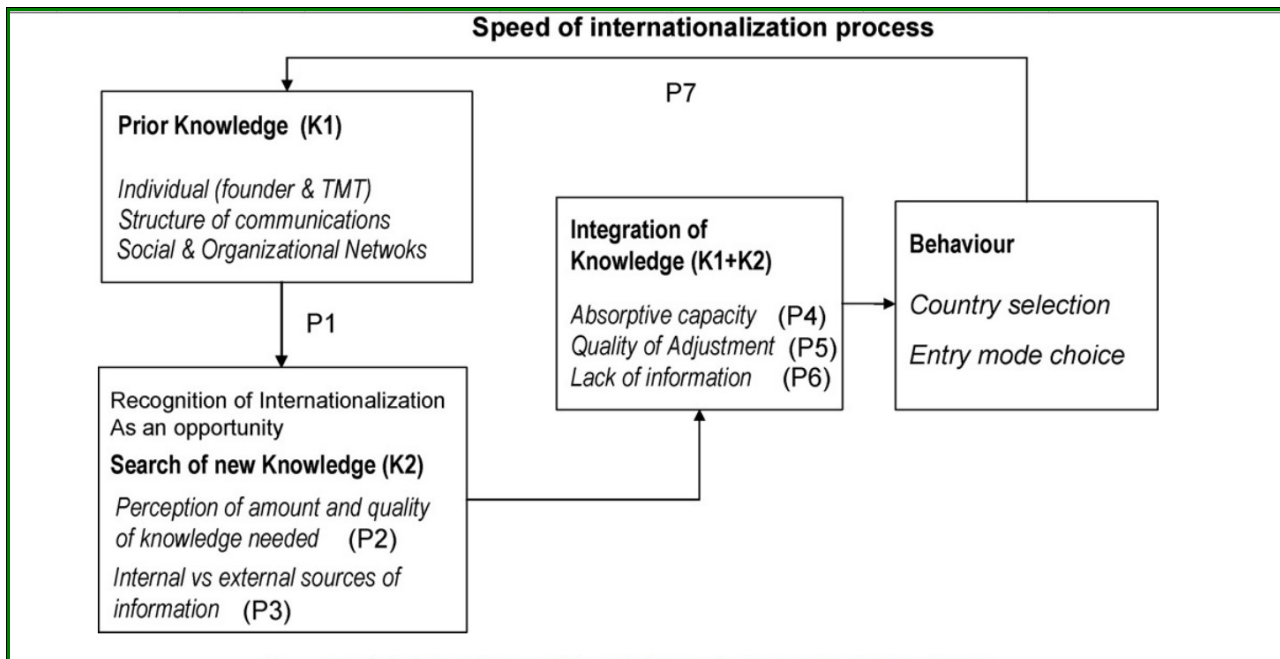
Speed of internationalization process

P7

Prior Knowledge (K1)

Individual (founder & TMT)
Structure of communications
Social & Organizational Netwoks

P1

Integration of Knowledge (K1+K2)

Absorptive capacity (P4)
Quality of Adjustment (P5)
Lack of information (P6)

Behaviour

Country selection

Entry mode choice

Recognition of Internationalization As an opportunity

Search of new Knowledge (K2)

Perception of amount and quality of knowledge needed (P2)

Internal vs external sources of information (P3)

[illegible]